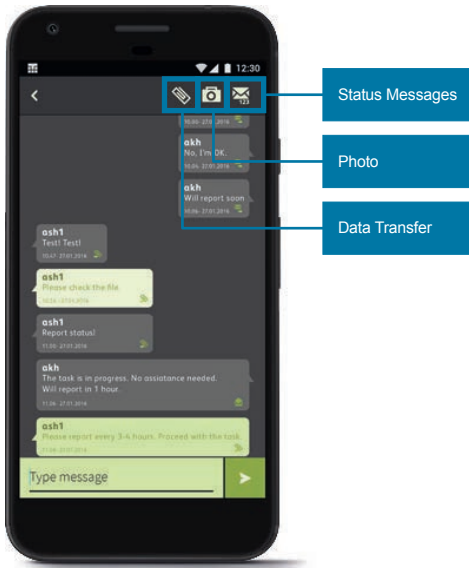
12:30

123

Status Messages

Photo

Data Transfer

10:06 · 27.01.2016

akh
No. I'm OK.
10:06 · 27.01.2016

akh
Will report soon
10:06 · 27.01.2016

ash1
Test! Test!
10:07 · 27.01.2016

ash1
Please check the file.
10:06 · 27.01.2016

ash1
Report status!
11:06 · 27.01.2016

akh
The task is in progress. No assistance needed. Will report in 1 hour.
11:06 · 27.01.2016

ash1
Please report every 3-4 hours. Proceed with the task.
11:06 · 27.01.2016

Type message